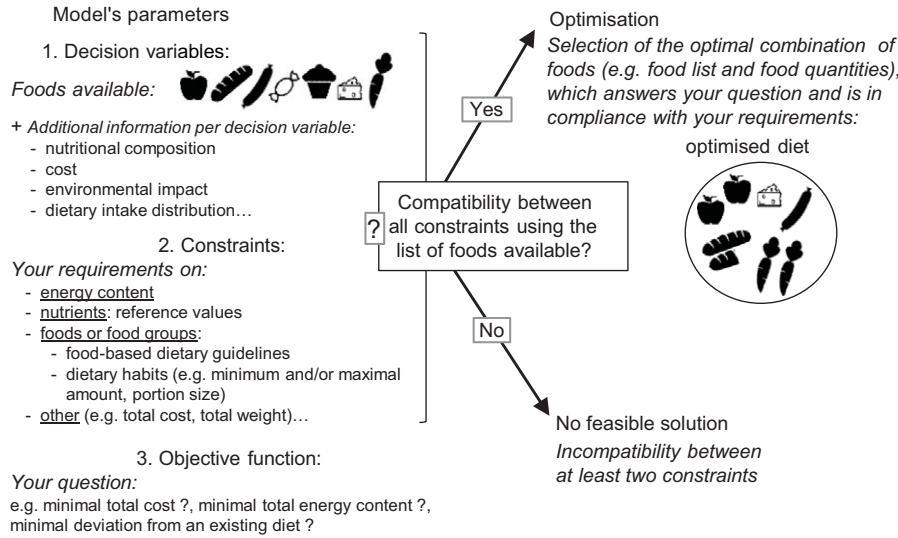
Model's parameters

1. Decision variables:

*Foods available:*

+ *Additional information per decision variable:*
- nutritional composition
- cost
- environmental impact
- dietary intake distribution…

2. Constraints:

*Your requirements on:*
- energy content
- nutrients: reference values
- foods or food groups:
  - food-based dietary guidelines
  - dietary habits (e.g. minimum and/or maximal amount, portion size)
- other (e.g. total cost, total weight)…

3. Objective function:

*Your question:*

e.g. minimal total cost ?, minimal total energy content ?, minimal deviation from an existing diet ?

? Compatibility between all constraints using the list of foods available?

Yes

Optimisation

*Selection of the optimal combination of foods (e.g. food list and food quantities), which answers your question and is in compliance with your requirements:*

optimised diet

No

No feasible solution

*Incompatibility between at least two constraints*